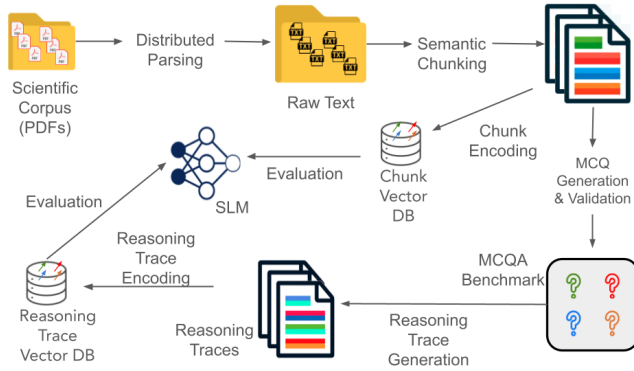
Scientific Corpus (PDFs)

Distributed Parsing

TXT TXT TXT TXT TXT TXT

Raw Text

Semantic Chunking

Chunk Encoding

MCQ Generation & Validation

Evaluation

Chunk Vector DB

SLM

Evaluation

Reasoning Trace Encoding

MCQA Benchmark

Reasoning Trace Vector DB

Reasoning Traces

Reasoning Trace Generation